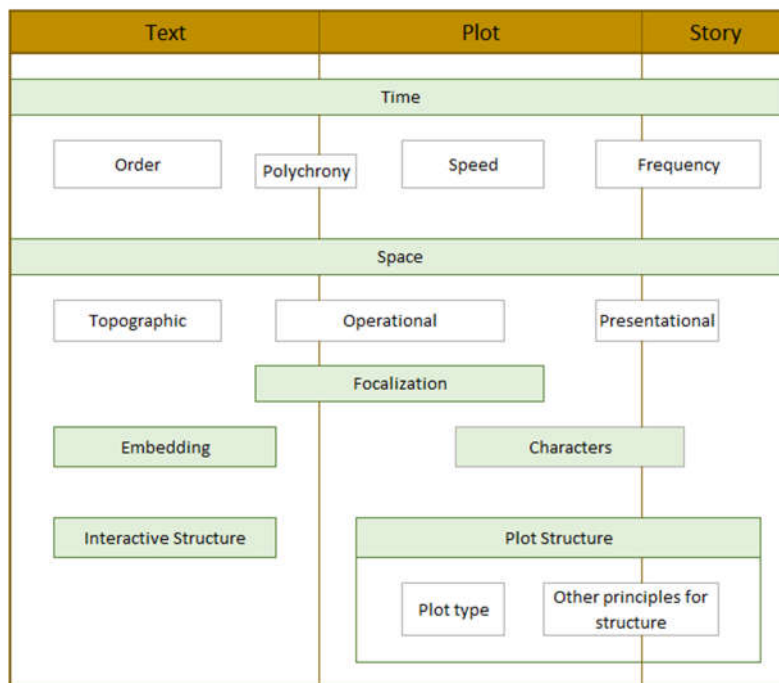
Text

Plot

Story

Time

Order

Polychrony

Speed

Frequency

Space

Topographic

Operational

Presentational

Focalization

Embedding

Characters

Interactive Structure

Plot Structure

Plot type

Other principles for structure